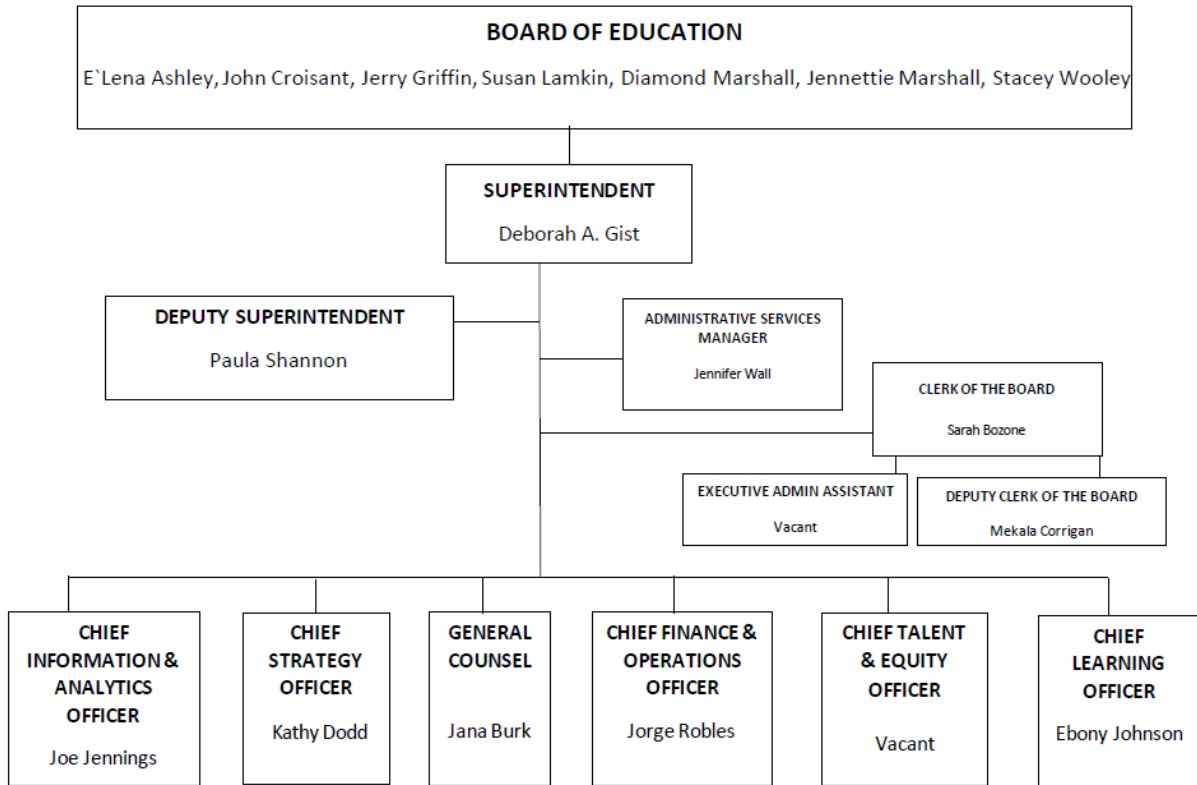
BOARD OF EDUCATION

E`Lena Ashley, John Croisant, Jerry Griffin, Susan Lamkin, Diamond Marshall, Jennettie Marshall, Stacey Wooley

SUPERINTENDENT

Deborah A. Gist

DEPUTY SUPERINTENDENT

Paula Shannon

ADMINISTRATIVE SERVICES MANAGER

Jennifer Wall

CLERK OF THE BOARD

Sarah Bozone

EXECUTIVE ADMIN ASSISTANT

Vacant

DEPUTY CLERK OF THE BOARD

Mekala Corrigan

CHIEF INFORMATION & ANALYTICS OFFICER

Joe Jennings

CHIEF STRATEGY OFFICER

Kathy Dodd

GENERAL COUNSEL

Jana Burk

CHIEF FINANCE & OPERATIONS OFFICER

Jorge Robles

CHIEF TALENT & EQUITY OFFICER

Vacant

CHIEF LEARNING OFFICER

Ebony Johnson